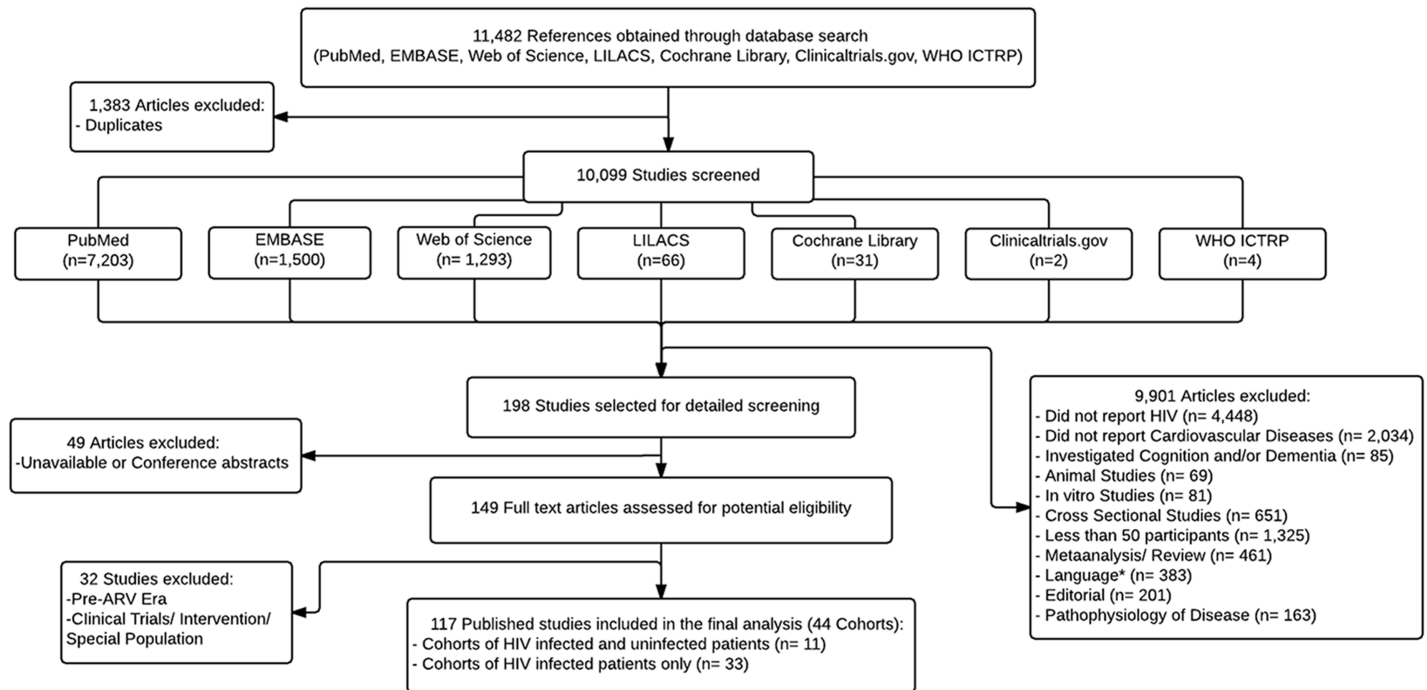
11,482 References obtained through database search
(PubMed, EMBASE, Web of Science, LILACS, Cochrane Library, Clinicaltrials.gov, WHO ICTRP)

1,383 Articles excluded:
- Duplicates

10,099 Studies screened

PubMed
(n=7,203)

EMBASE
(n=1,500)

Web of Science
(n= 1,293)

LILACS
(n=66)

Cochrane Library
(n=31)

Clinicaltrials.gov
(n=2)

WHO ICTRP
(n=4)

198 Studies selected for detailed screening

9,901 Articles excluded:
- Did not report HIV (n= 4,448)
- Did not report Cardiovascular Diseases (n= 2,034)
- Investigated Cognition and/or Dementia (n= 85)
- Animal Studies (n= 69)
- In vitro Studies (n= 81)
- Cross Sectional Studies (n= 651)
- Less than 50 participants (n= 1,325)
- Metaanalysis/ Review (n= 461)
- Language* (n= 383)
- Editorial (n= 201)
- Pathophysiology of Disease (n= 163)

49 Articles excluded:
-Unavailable or Conference abstracts

149 Full text articles assessed for potential eligibility

32 Studies excluded:
-Pre-ARV Era
-Clinical Trials/ Intervention/ Special Population

117 Published studies included in the final analysis (44 Cohorts):
- Cohorts of HIV infected and uninfected patients (n= 11)
- Cohorts of HIV infected patients only (n= 33)